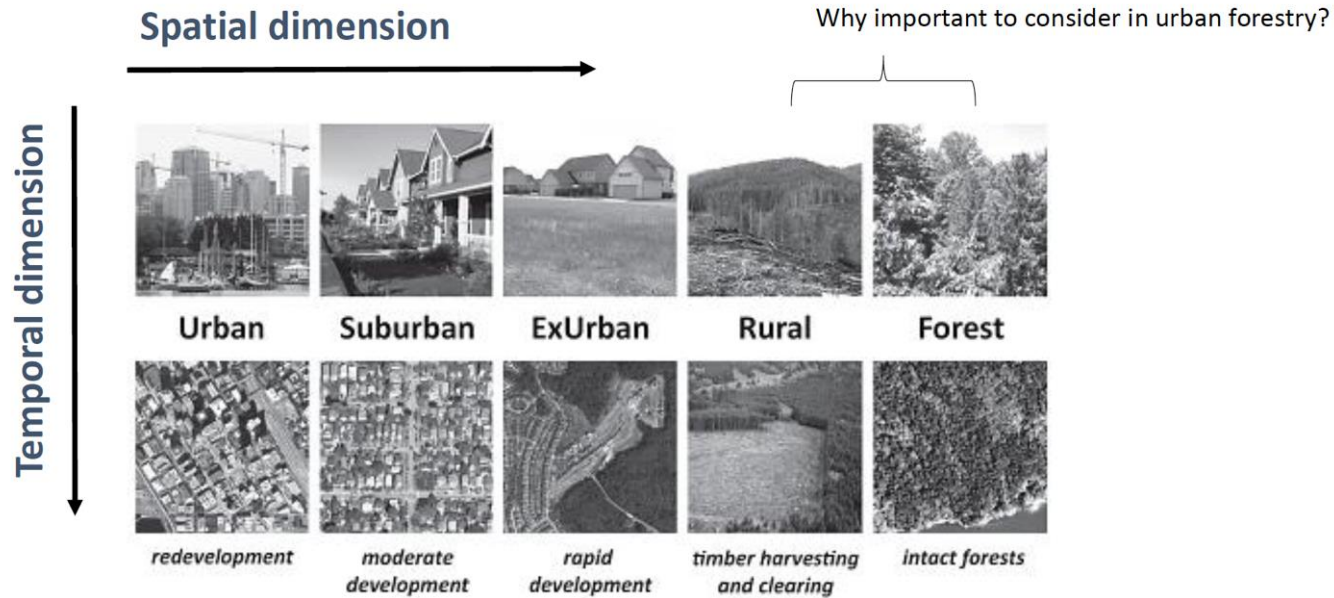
Spatial dimension

Why important to consider in urban forestry?

Temporal dimension

Urban

Suburban

ExUrban

Rural

Forest

redevelopment

moderate development

rapid development

timber harvesting and clearing

intact forests